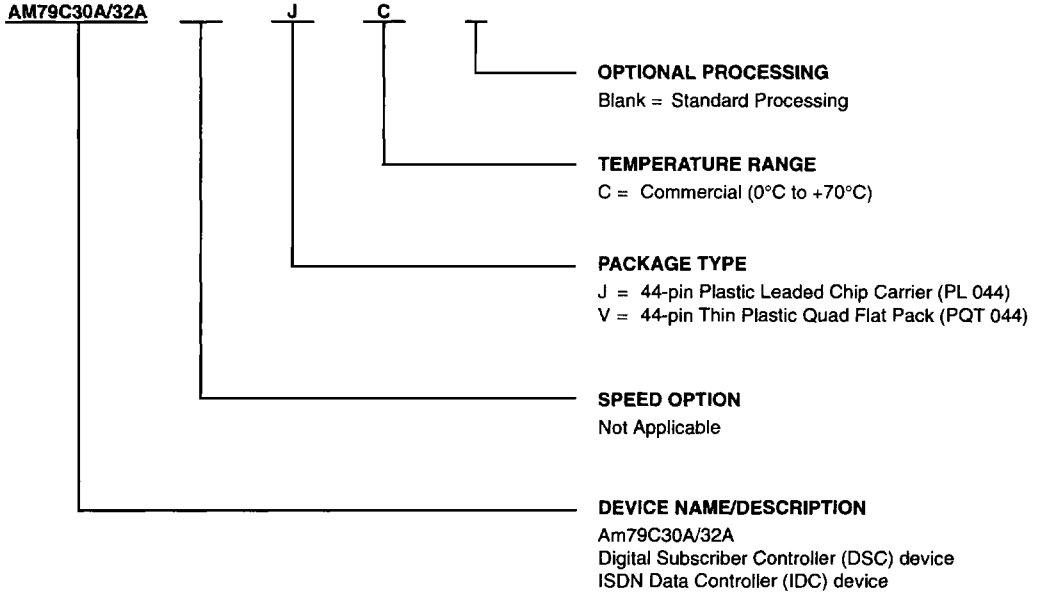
AM79C30A/32A J C

OPTIONAL PROCESSING
Blank = Standard Processing

TEMPERATURE RANGE
C = Commercial (0°C to +70°C)

PACKAGE TYPE
J = 44-pin Plastic Leaded Chip Carrier (PL 044)
V = 44-pin Thin Plastic Quad Flat Pack (PQT 044)

SPEED OPTION
Not Applicable

DEVICE NAME/DESCRIPTION
Am79C30A/32A
Digital Subscriber Controller (DSC) device
ISDN Data Controller (IDC) device